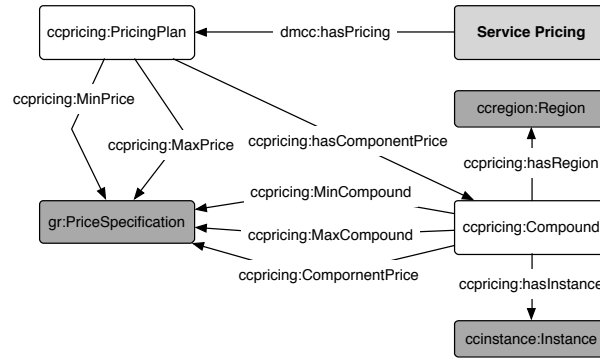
ccpricing:PricingPlan

dmcc:hasPricing

Service Pricing

ccpricing:MinPrice

ccpricing:MaxPrice

ccpricing:hasComponentPrice

ccregion:Region

ccpricing:hasRegion

ccpricing:MinCompound

gr:PriceSpecification

ccpricing:MaxCompound

ccpricing:Compound

ccpricing:CompornentPrice

ccpricing:hasInstance

ccinstance:Instance